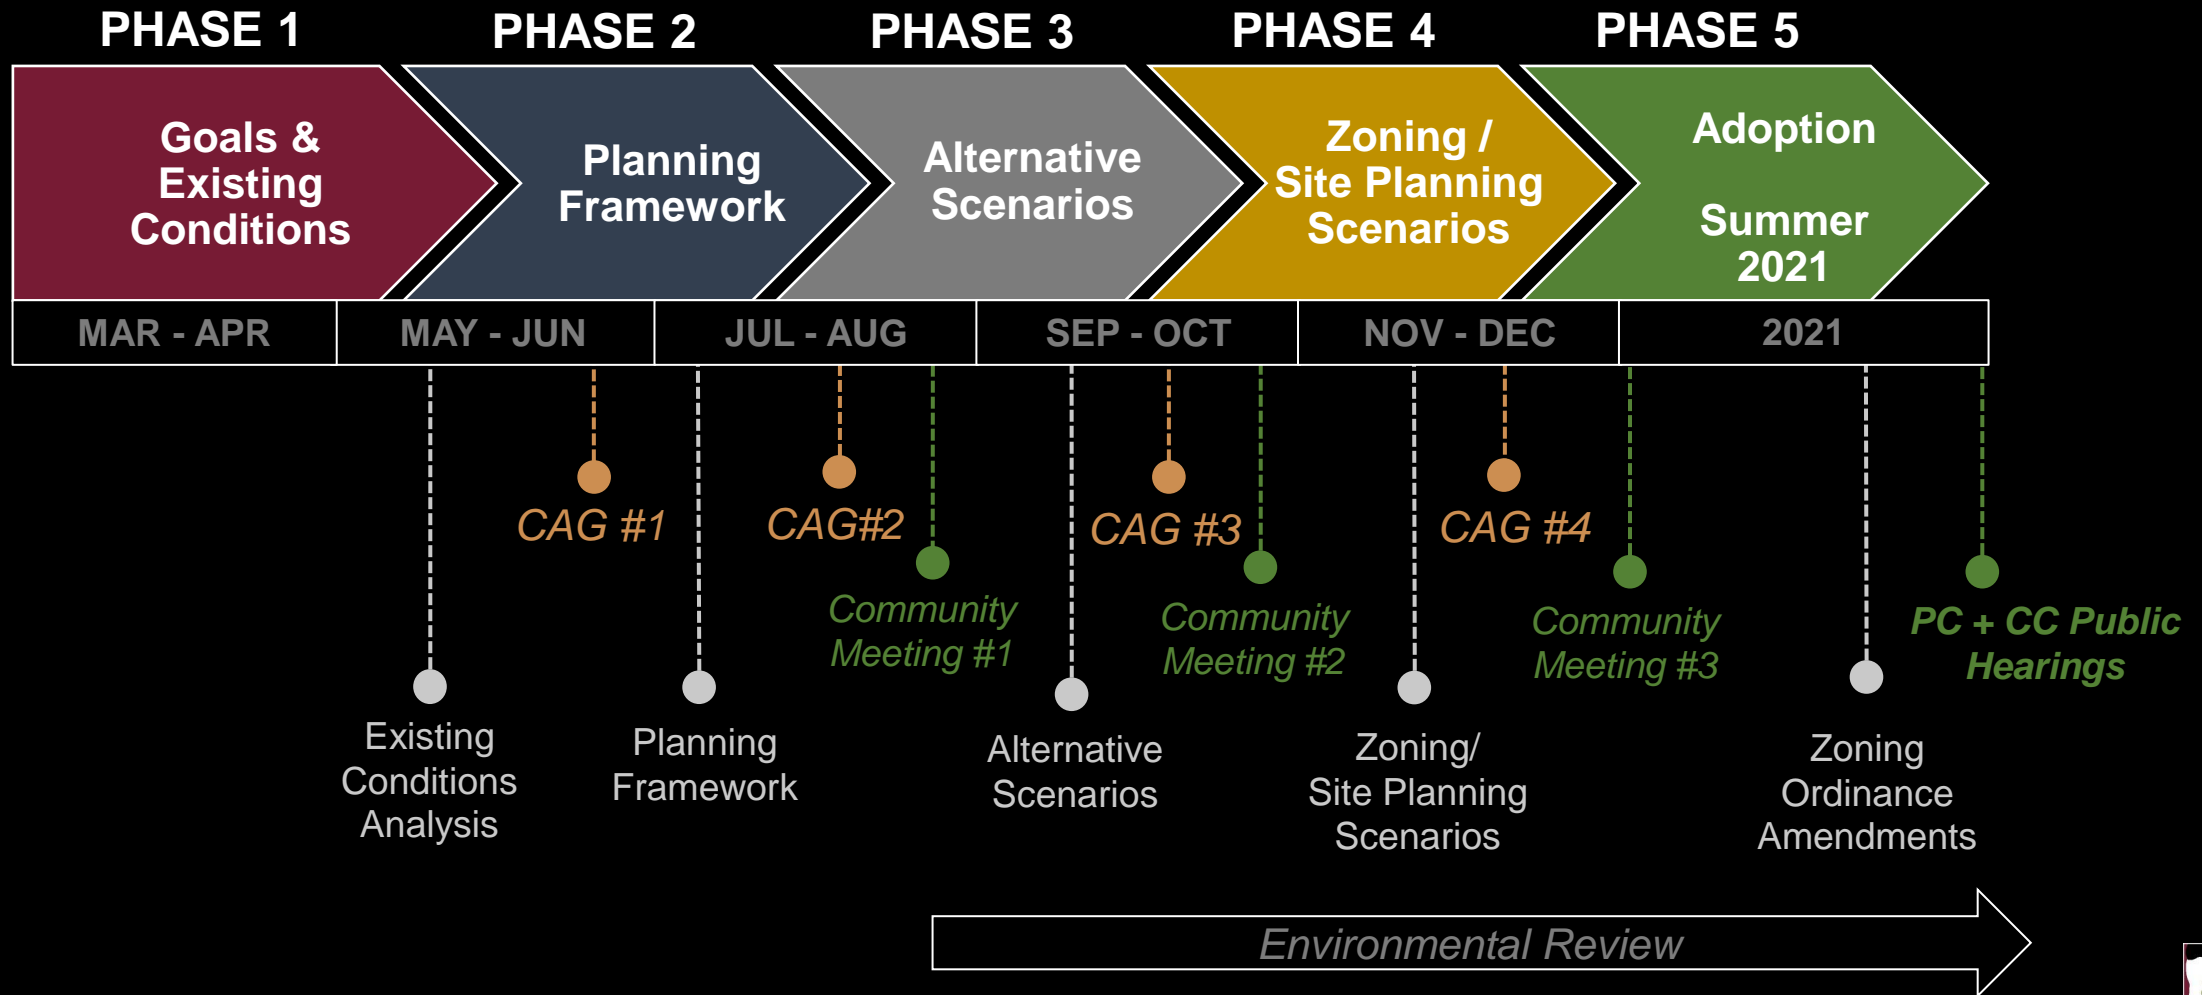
PHASE 1
Goals & Existing Conditions

PHASE 2
Planning Framework

PHASE 3
Alternative Scenarios

PHASE 4
Zoning / Site Planning Scenarios

PHASE 5
Adoption

Summer 2021

| MAR - APR | MAY - JUN | JUL - AUG | SEP - OCT | NOV - DEC | 2021 |
|---|---|---|---|---|---|

CAG #1

CAG#2

Community Meeting #1

CAG #3

Community Meeting #2

CAG #4

Community Meeting #3

PC + CC Public Hearings

Existing Conditions Analysis

Planning Framework

Alternative Scenarios

Zoning/ Site Planning Scenarios

Zoning Ordinance Amendments

Environmental Review